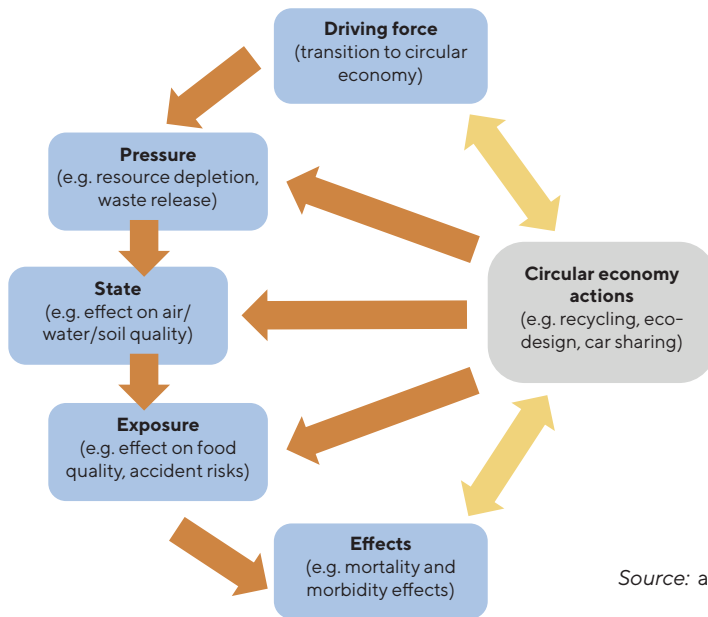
Driving force
(transition to circular economy)

Pressure
(e.g. resource depletion, waste release)

State
(e.g. effect on air/ water/soil quality)

Exposure
(e.g. effect on food quality, accident risks)

Effects
(e.g. mortality and morbidity effects)

Circular economy actions
(e.g. recycling, eco-design, car sharing)

Source: a